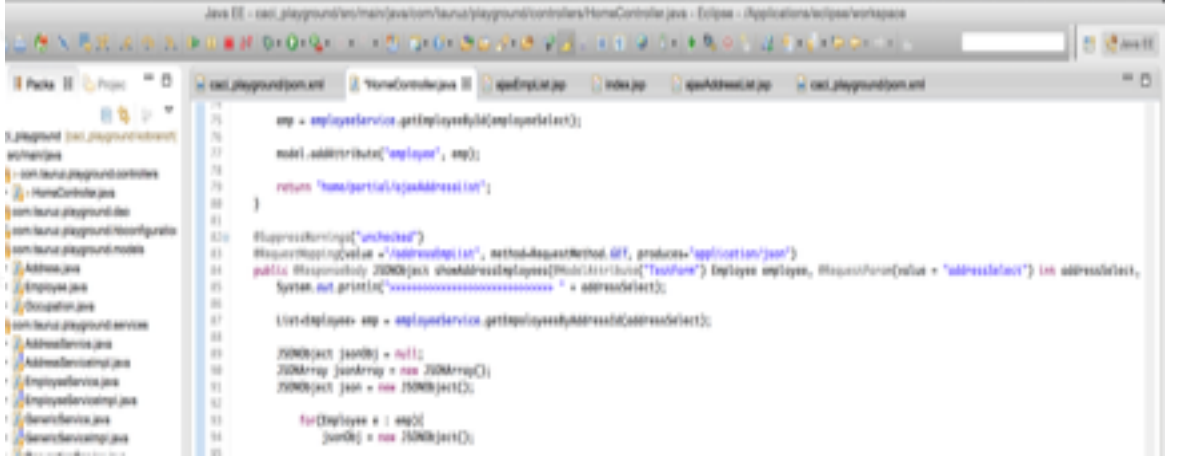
Java EE - caci_playground/src/main/java/com/taurus/playground/controllers/HomeController.java - Eclipse - /Applications/eclipse/workspace

Java EE

Packa
Projec

t_playground [caci_playground/branch]
src/main/java
com.taurus.playground.controllers
HomeController.java
com.taurus.playground.dao
com.taurus.playground.hbconfiguratio
com.taurus.playground.models
Address.java
Employee.java
Occupation.java
com.taurus.playground.services
AddressService.java
AddressServiceImpl.java
EmployeeService.java
EmployeeServiceImpl.java
GenericService.java
GenericServiceImpl.java

caci_playground/pom.xml
*HomeController.java
ajaxEmpList.jsp
index.jsp
ajaxAddressList.jsp
caci_playground/pom.xml

74
75 emp = employeeService.getEmployeeById(employeeSelect);
76
77 model.addAttribute("employee", emp);
78
79 return "home/partial/ajaxAddressList";
80 }
81
82 @SuppressWarnings("unchecked")
83 @RequestMapping(value ="/addressEmpList", method=RequestMethod.GET, produces="application/json")
84 public @ResponseBody JSONObject showAddressEmployees(@ModelAttribute("TestForm") Employee employee, @RequestParam(value = "addressSelect") int addressSelect,
85 System.out.println("xxxxxxxxxxxxxxxxxxxxxxxxxxxx " + addressSelect);
86
87 List<Employee> emp = employeeService.getEmployeesByAddressId(addressSelect);
88
89 JSONObject jsonObj = null;
90 JSONArray jsonArray = new JSONArray();
91 JSONObject json = new JSONObject();
92
93 for(Employee e : emp){
94 jsonObj = new JSONObject();